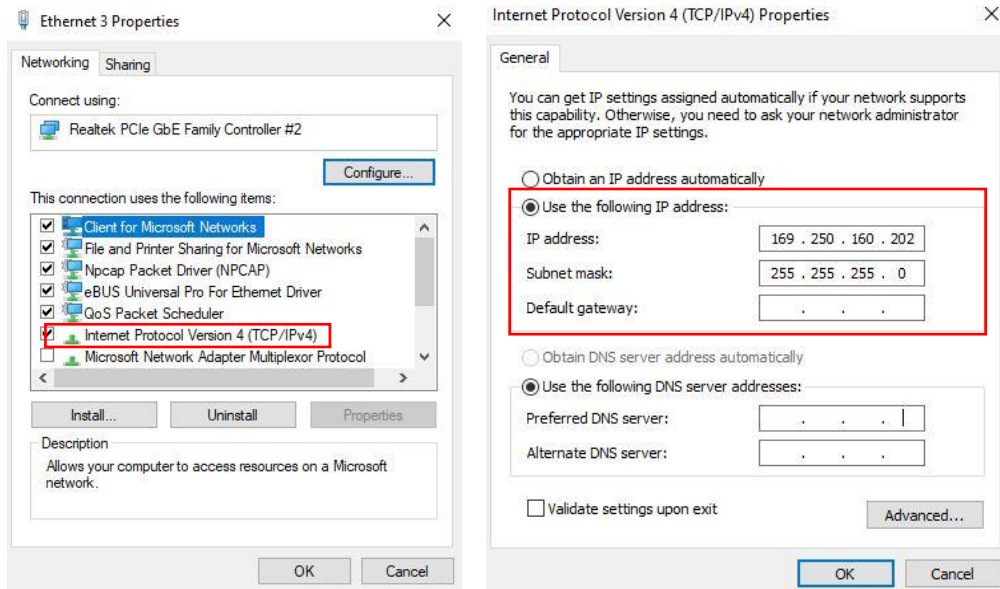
Ethernet 3 Properties ×

Networking Sharing

Connect using:

Realtek PCIe GbE Family Controller #2

Configure...

This connection uses the following items:

Client for Microsoft Networks
File and Printer Sharing for Microsoft Networks
Npcap Packet Driver (NPCAP)
eBUS Universal Pro For Ethernet Driver
QoS Packet Scheduler
Internet Protocol Version 4 (TCP/IPv4)
Microsoft Network Adapter Multiplexor Protocol

Install... Uninstall Properties

Description
Allows your computer to access resources on a Microsoft network.

OK Cancel

Internet Protocol Version 4 (TCP/IPv4) Properties ×

General

You can get IP settings assigned automatically if your network supports this capability. Otherwise, you need to ask your network administrator for the appropriate IP settings.

Obtain an IP address automatically
Use the following IP address:
IP address: 169 . 250 . 160 . 202
Subnet mask: 255 . 255 . 255 . 0
Default gateway: . . .

Obtain DNS server address automatically
Use the following DNS server addresses:
Preferred DNS server: . . .
Alternate DNS server: . . .

Validate settings upon exit Advanced...

OK Cancel